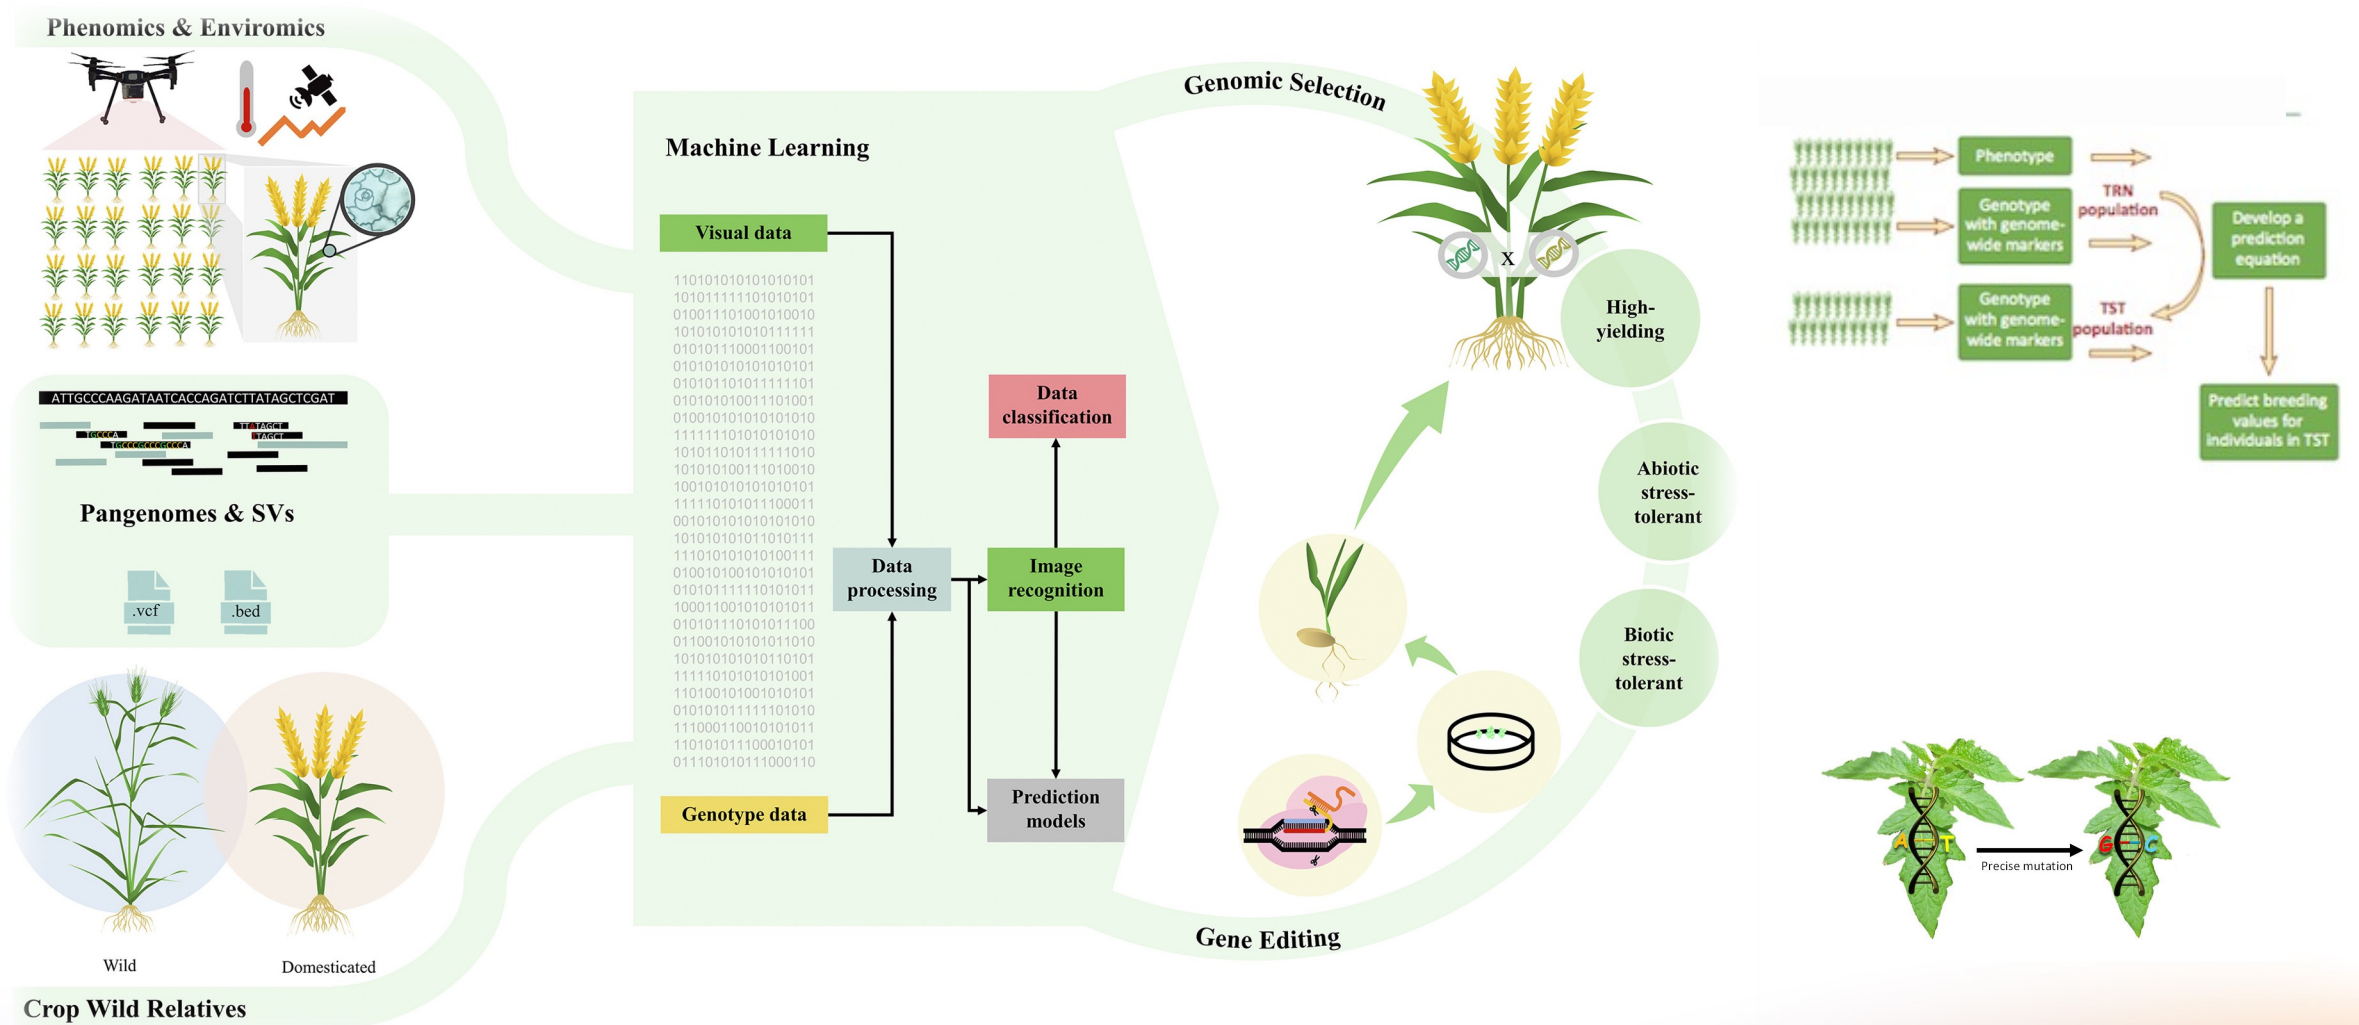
Phenomics & Enviromics

ATTGCCCAAGATAATCACCAGATCTTATAGCTCGAT

TGCCCA TT TAGCT TAGCT TGCCCGCCCGCCCA

Pangenomes & SVs

.vcf .bed

Wild

Domesticated

Crop Wild Relatives

Machine Learning

Visual data

1101010101010101010
1010111111010101010
0100111010010100101
1010101010101111111
0101011100011001010
0101010101010101010
0101011010111111010
0101010100111010011
0100101010101010101
1111111010101010101
1010101001111111010
1010101001110100101
1001010101010101011
1111101010111000110
0010101010101010101
1010101010101010111
1110101010101001110
0100101001010101011
0101011111101010110
1000110010101010111
0101011101010111000
0110010101010110101
1010101010101101011
1111101010101010011
1101001010010101011
0101010111110101010
1110001100101010111
1101010111000101011
0111010101110001101

Data processing

Data classification

Image recognition

Prediction models

Genotype data

Genomic Selection

X

High-yielding

Abiotic stress-tolerant

Biotic stress-tolerant

Gene Editing

Phenotype

Genotype with genome-wide markers

TRN population

Develop a prediction equation

Genotype with genome-wide markers

TST population

Predict breeding values for individuals in TST

A T

G C

Precise mutation